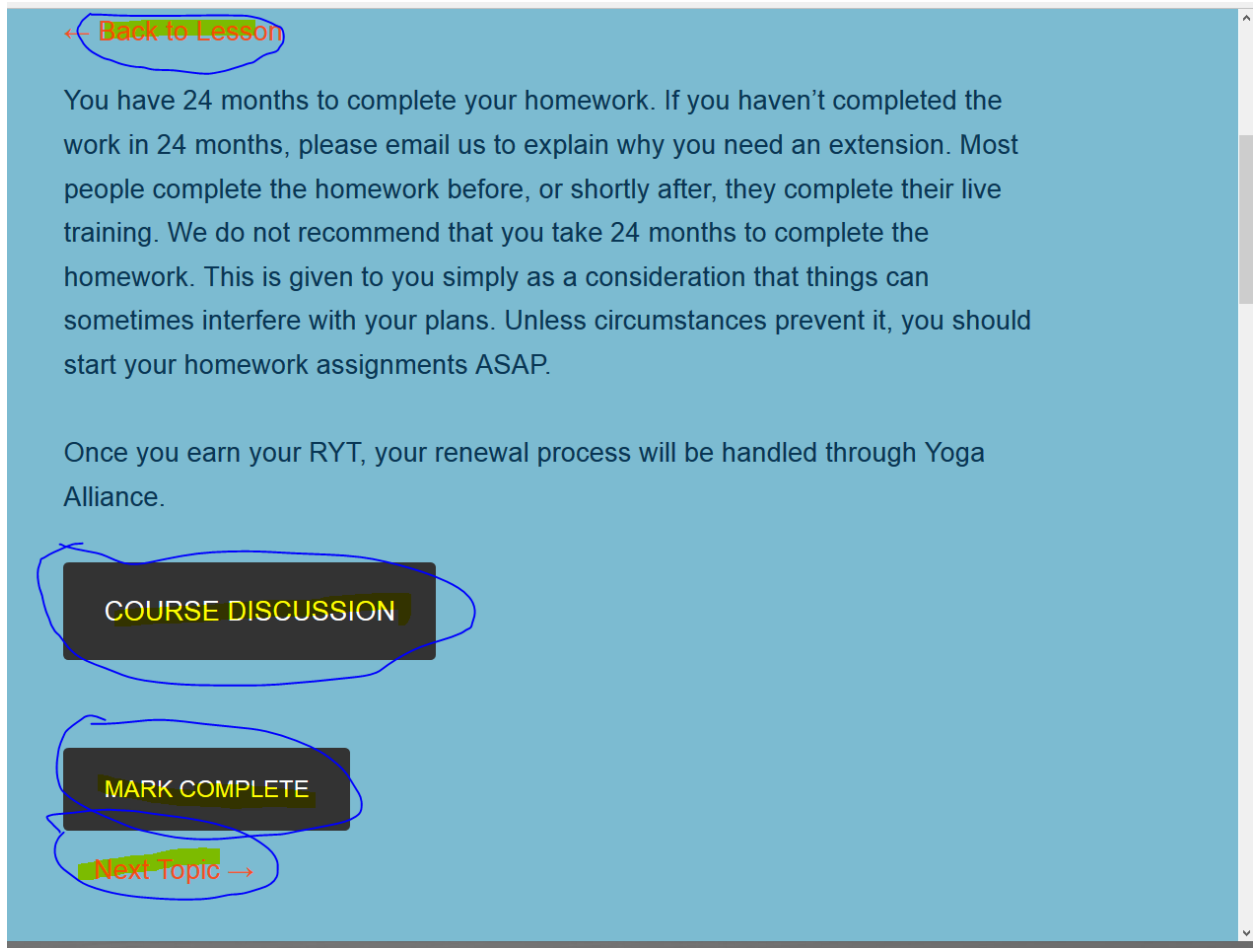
← Back to Lesson

You have 24 months to complete your homework. If you haven’t completed the work in 24 months, please email us to explain why you need an extension. Most people complete the homework before, or shortly after, they complete their live training. We do not recommend that you take 24 months to complete the homework. This is given to you simply as a consideration that things can sometimes interfere with your plans. Unless circumstances prevent it, you should start your homework assignments ASAP.

Once you earn your RYT, your renewal process will be handled through Yoga Alliance.

COURSE DISCUSSION

MARK COMPLETE

Next Topic →